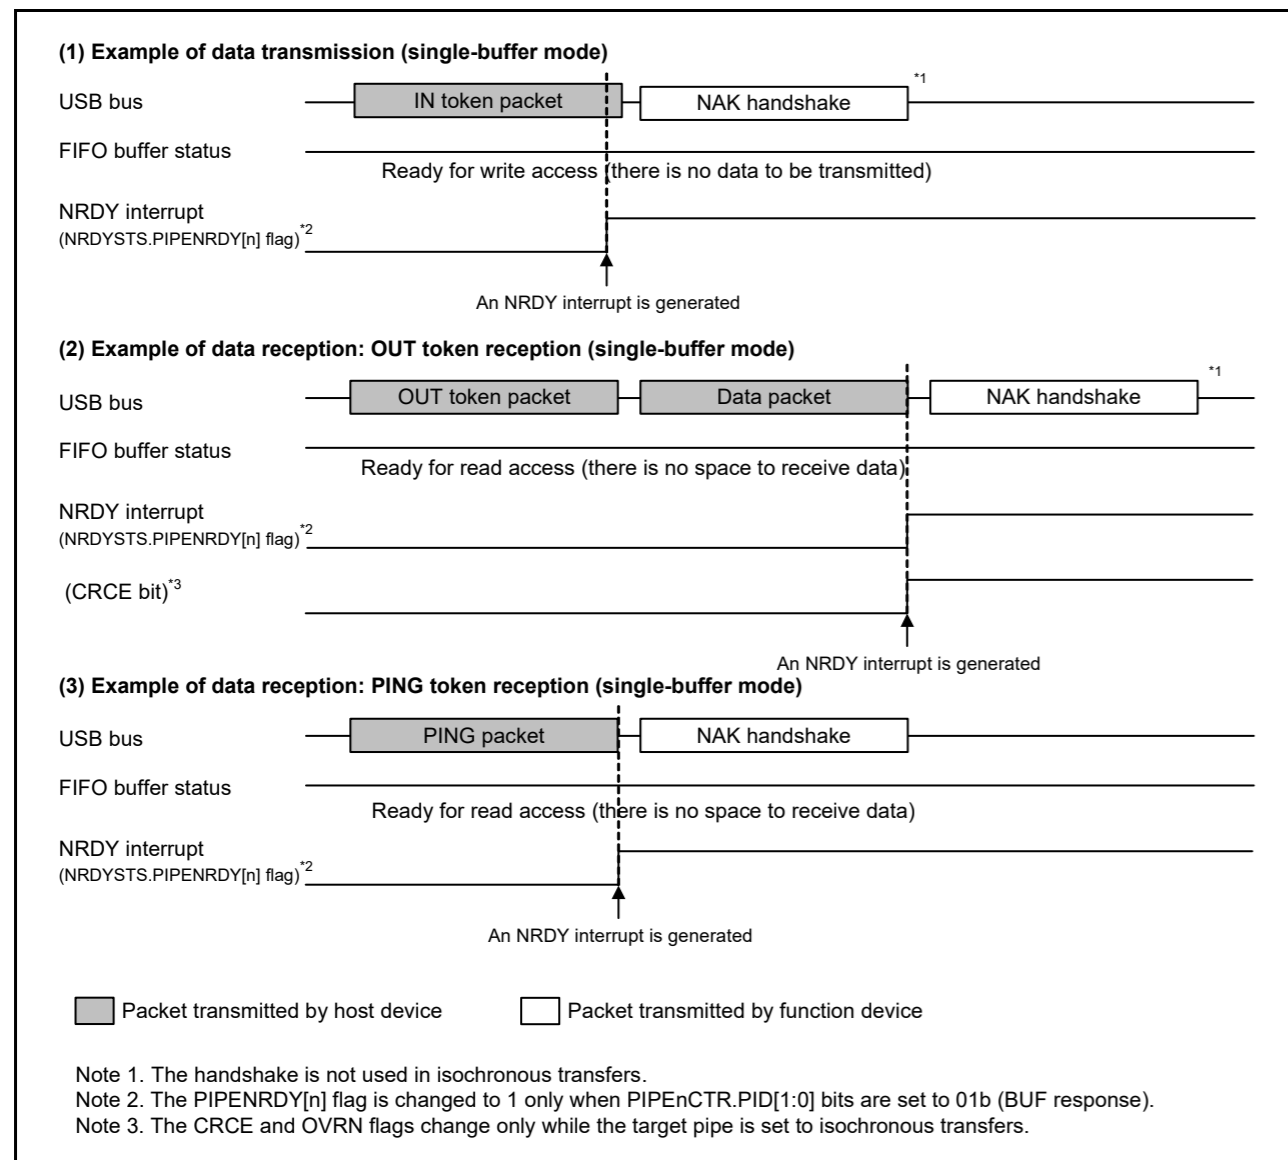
(1) Example of data transmission (single-buffer mode)

USB bus

IN token packet

NAK handshake

*1

FIFO buffer status

Ready for write access (there is no data to be transmitted)

NRDY interrupt
(NRDYSTS.PIPENRDY[n] flag)$^{*2}$

An NRDY interrupt is generated

(2) Example of data reception: OUT token reception (single-buffer mode)

USB bus

OUT token packet

Data packet

NAK handshake

*1

FIFO buffer status

Ready for read access (there is no space to receive data)

NRDY interrupt
(NRDYSTS.PIPENRDY[n] flag)$^{*2}$

(CRCE bit)$^{*3}$

An NRDY interrupt is generated

(3) Example of data reception: PING token reception (single-buffer mode)

USB bus

PING packet

NAK handshake

FIFO buffer status

Ready for read access (there is no space to receive data)

NRDY interrupt
(NRDYSTS.PIPENRDY[n] flag)$^{*2}$

An NRDY interrupt is generated

Packet transmitted by host device

Packet transmitted by function device

Note 1. The handshake is not used in isochronous transfers.
Note 2. The PIPENRDY[n] flag is changed to 1 only when PIPEnCTR.PID[1:0] bits are set to 01b (BUF response).
Note 3. The CRCE and OVRN flags change only while the target pipe is set to isochronous transfers.